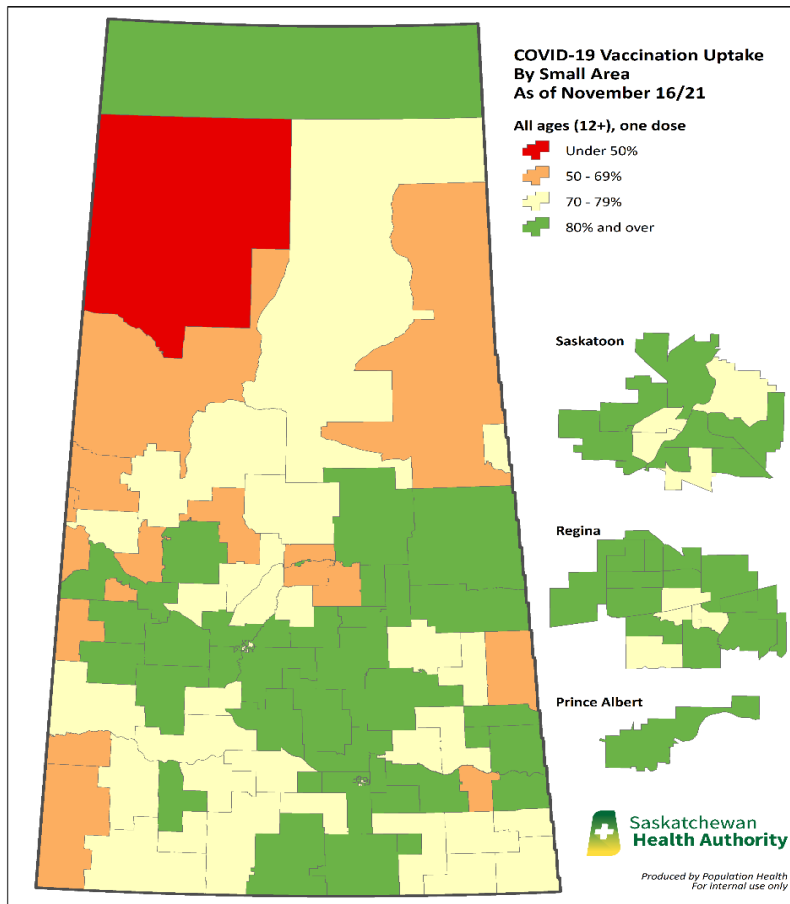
COVID-19 Vaccination Uptake
By Small Area
As of November 16/21

All ages (12+), one dose
Under 50%
50 - 69%
70 - 79%
80% and over

Saskatoon

Regina

Prince Albert

Saskatchewan Health Authority

Produced by Population Health
For internal use only